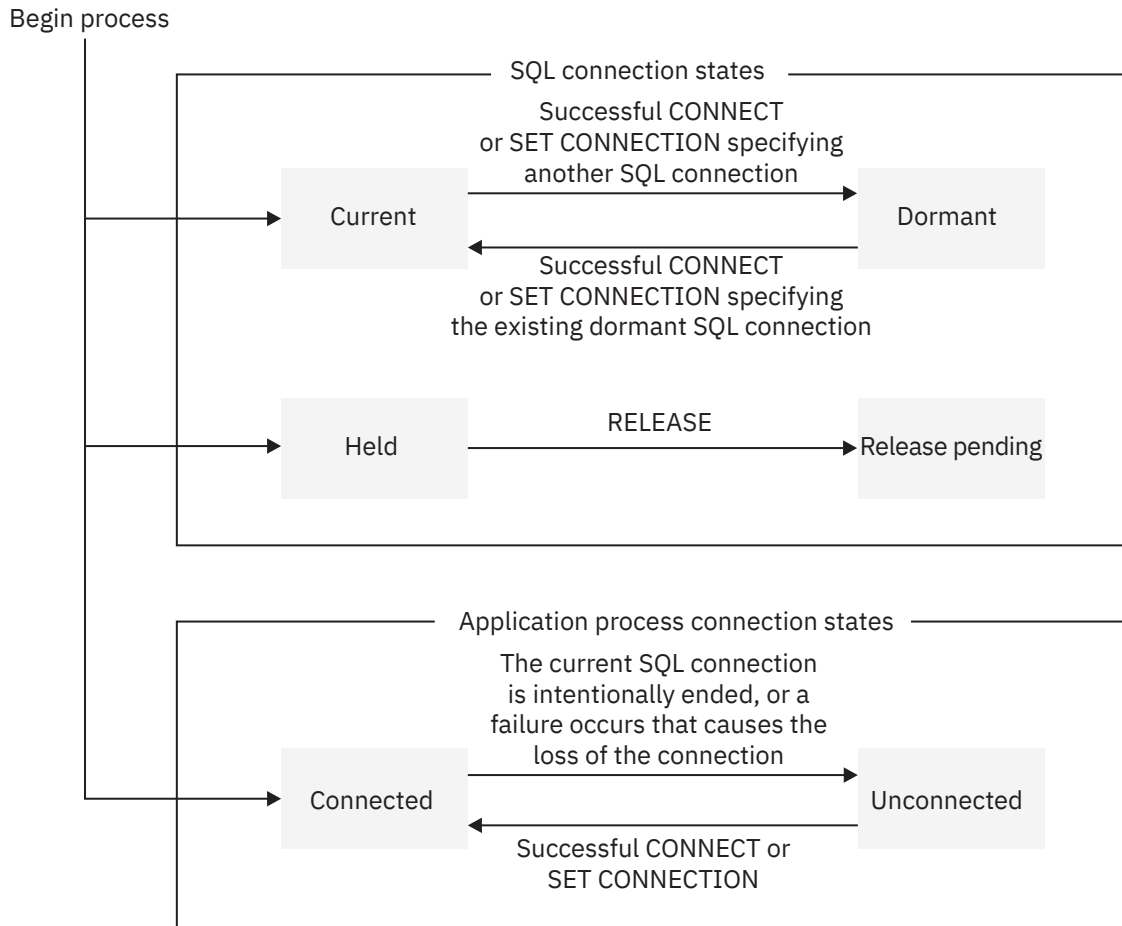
Begin process

SQL connection states

Successful CONNECT or SET CONNECTION specifying another SQL connection

Current

Dormant

Successful CONNECT or SET CONNECTION specifying the existing dormant SQL connection

Held

RELEASE

Release pending

Application process connection states

The current SQL connection is intentionally ended, or a failure occurs that causes the loss of the connection

Connected

Unconnected

Successful CONNECT or SET CONNECTION